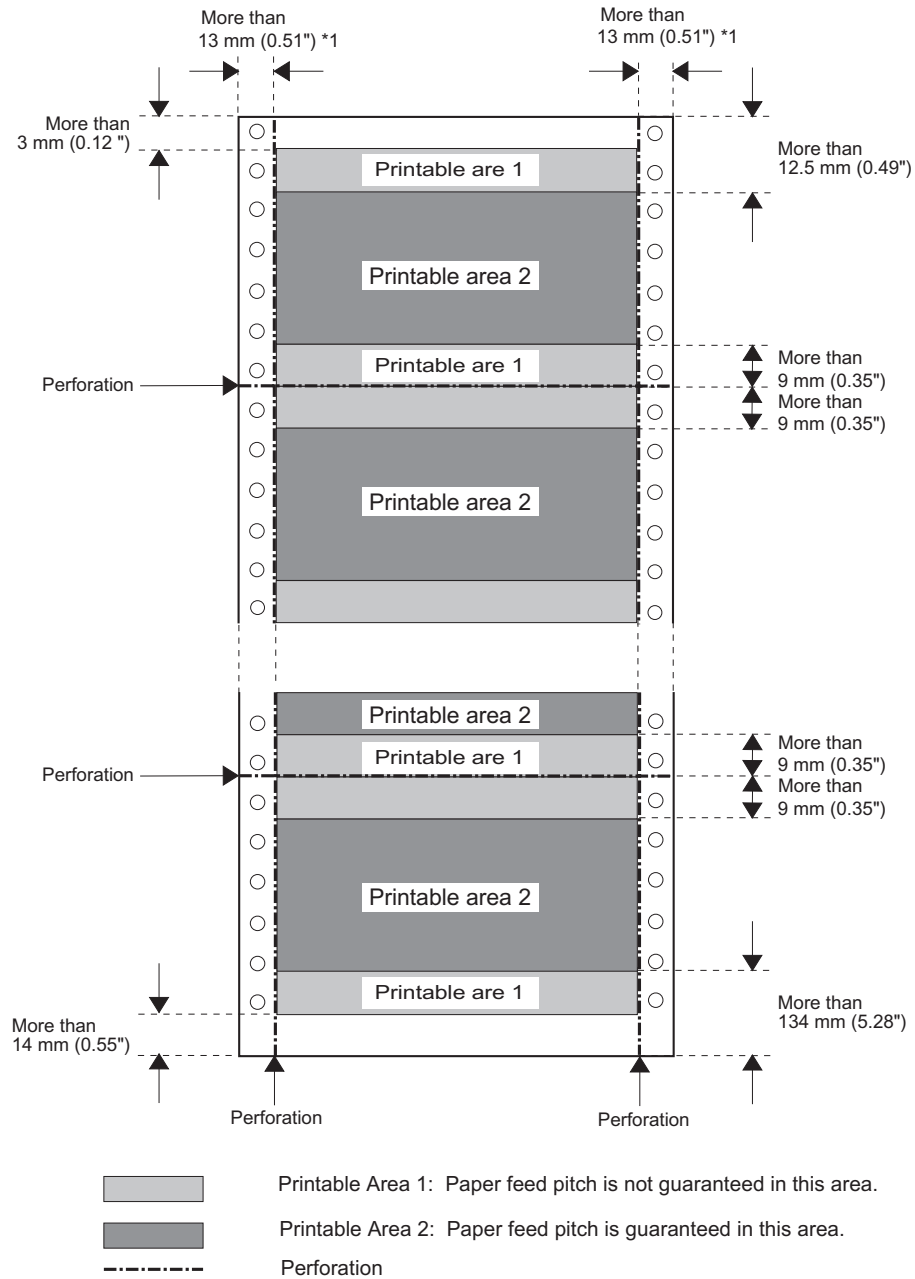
More than
13 mm (0.51") *1

More than
13 mm (0.51") *1

More than
3 mm (0.12 ")

More than
12.5 mm (0.49")

Printable are 1

Printable area 2

Printable are 1

Perforation

More than
9 mm (0.35")
More than
9 mm (0.35")

Printable area 2

Printable area 2

Printable are 1

Perforation

More than
9 mm (0.35")
More than
9 mm (0.35")

Printable area 2

Printable are 1

More than
14 mm (0.55")

More than
134 mm (5.28")

Perforation

Perforation

Printable Area 1: Paper feed pitch is not guaranteed in this area.

Printable Area 2: Paper feed pitch is guaranteed in this area.

Perforation